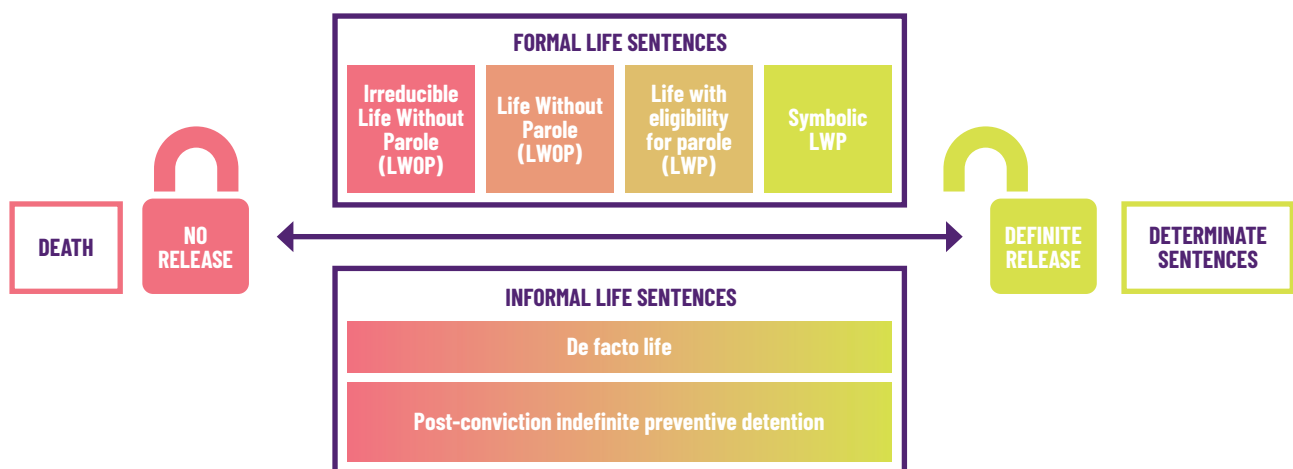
FORMAL LIFE SENTENCES

Irreducible Life Without Parole (LWOP)

Life Without Parole (LWOP)

Life with eligibility for parole (LWP)

Symbolic LWP

DEATH

NO RELEASE

DEFINITE RELEASE

DETERMINATE SENTENCES

INFORMAL LIFE SENTENCES

De facto life

Post-conviction indefinite preventive detention